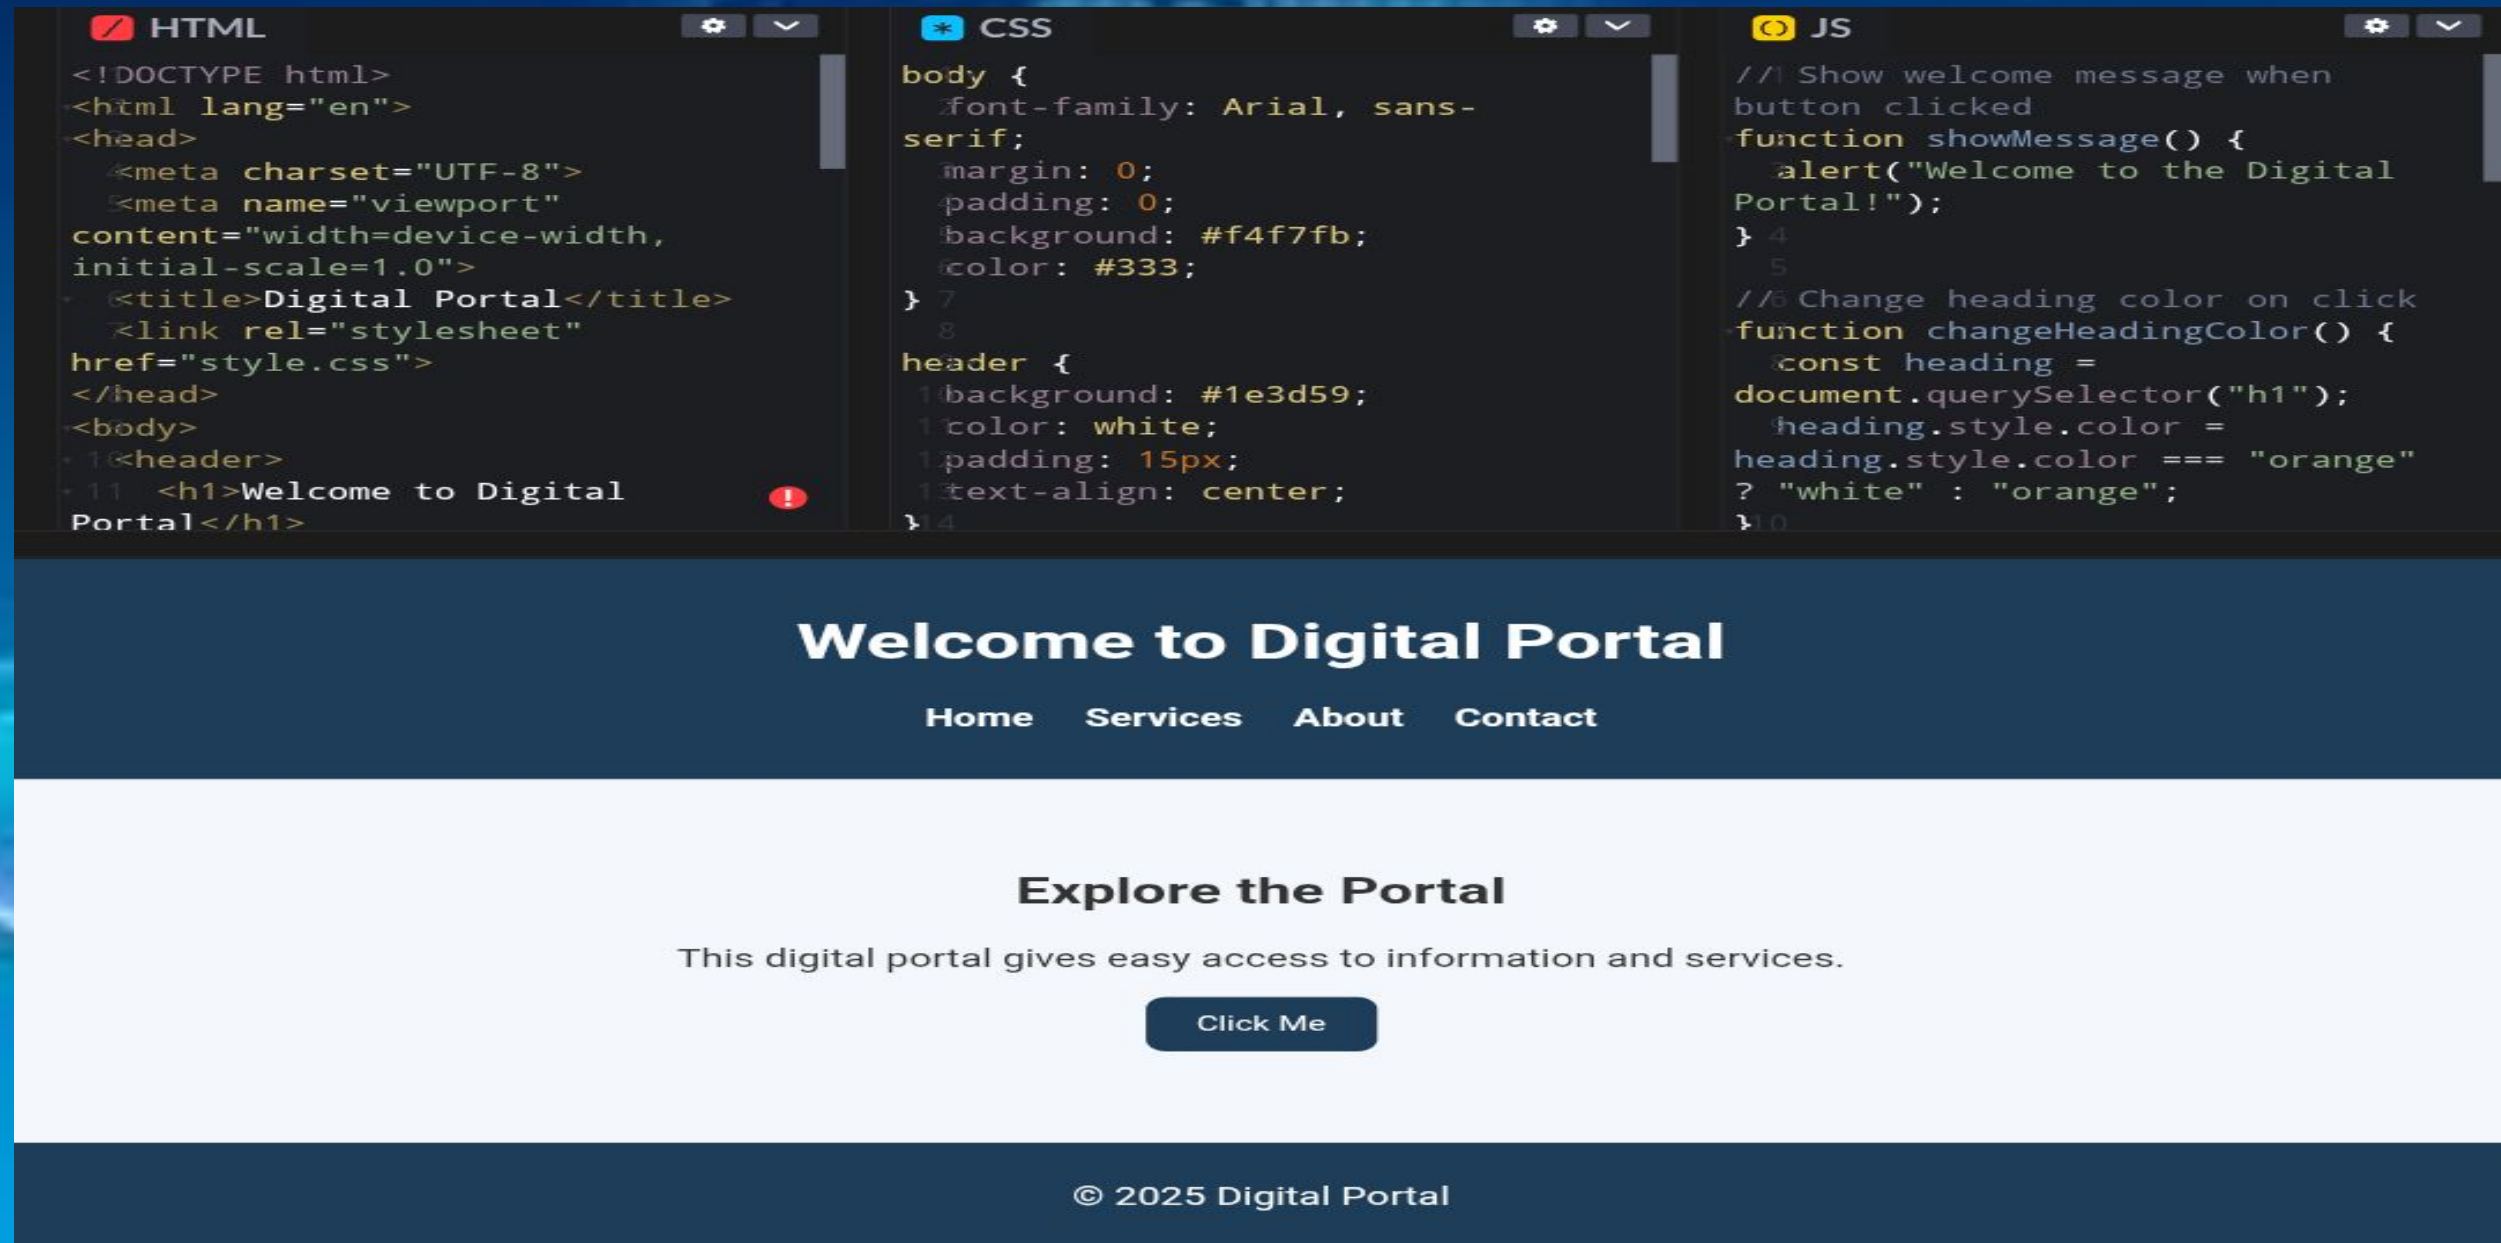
HTML

<!DOCTYPE html>
<html lang="en">
<head>
<meta charset="UTF-8">
<meta name="viewport" content="width=device-width, initial-scale=1.0">
<title>Digital Portal</title>
<link rel="stylesheet" href="style.css">
</head>
<body>
<header>
<h1>Welcome to Digital Portal</h1>

CSS

body {
font-family: Arial, sans-serif;
margin: 0;
padding: 0;
background: #f4f7fb;
color: #333;
}

header {
background: #1e3d59;
color: white;
padding: 15px;
text-align: center;
}

JS

// Show welcome message when button clicked
function showMessage() {
alert("Welcome to the Digital Portal!");
}

// Change heading color on click
function changeHeadingColor() {
const heading = document.querySelector("h1");
heading.style.color = heading.style.color === "orange" ? "white" : "orange";
}

Welcome to Digital Portal

Home Services About Contact

Explore the Portal

This digital portal gives easy access to information and services.

Click Me

© 2025 Digital Portal